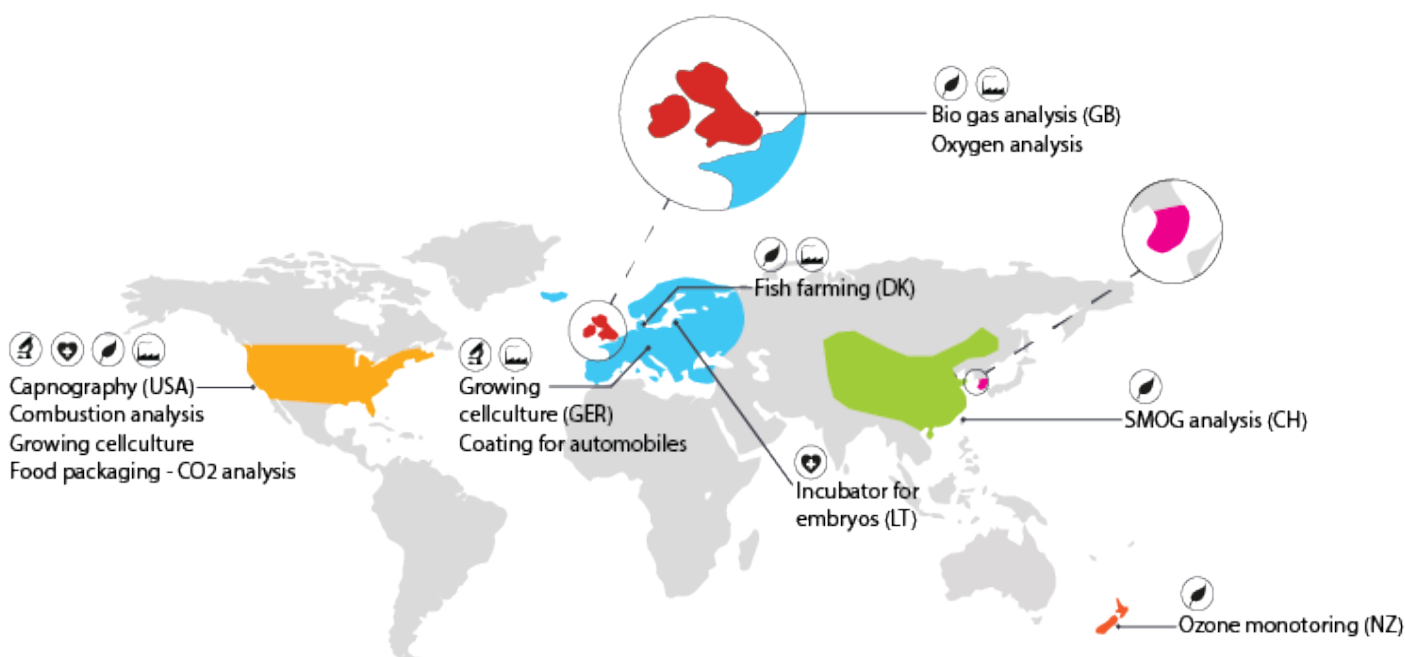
Bio gas analysis (GB)
Oxygen analysis

Fish farming (DK)

Capnography (USA)
Combustion analysis
Growing cellculture
Food packaging - CO2 analysis

Growing cellculture (GER)
Coating for automobiles

SMOG analysis (CH)

Incubator for embryos (LT)

Ozone monotoring (NZ)